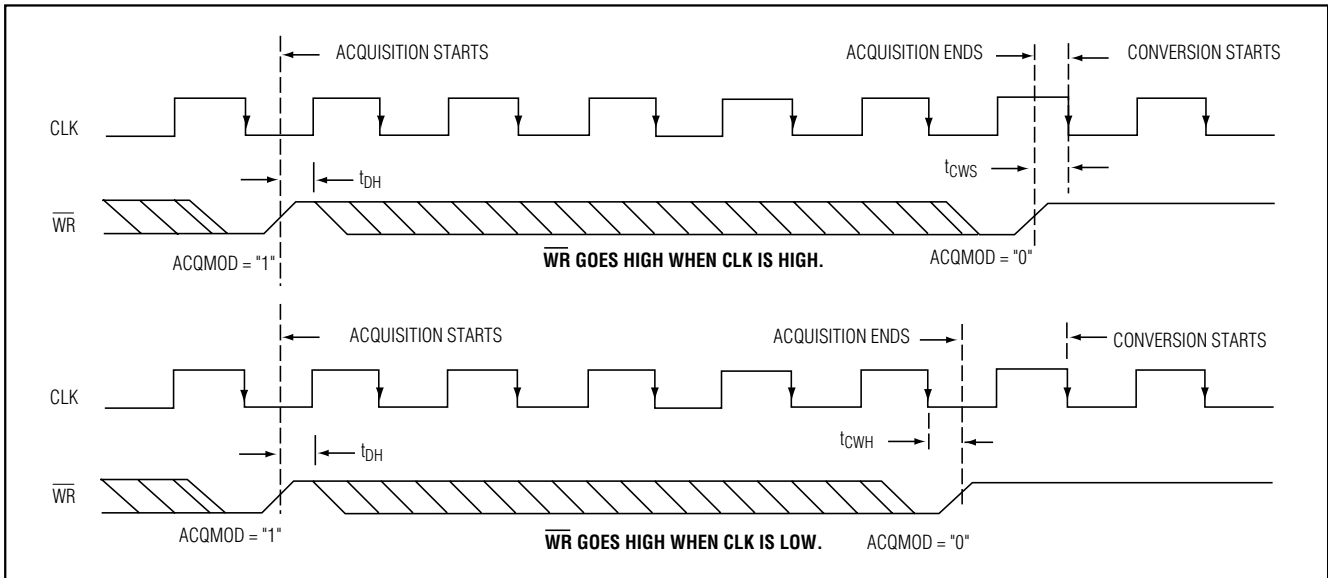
ACQUISITION STARTS

ACQUISITION ENDS

CONVERSION STARTS

CLK

$t_{DH}$

$t_{CWS}$

$\overline{WR}$

ACQMOD = "1"

$\overline{\textbf{WR}}$ **GOES HIGH WHEN CLK IS HIGH.**

ACQMOD = "0"

ACQUISITION STARTS

ACQUISITION ENDS

CONVERSION STARTS

CLK

$t_{CWH}$

$t_{DH}$

$\overline{WR}$

ACQMOD = "1"

$\overline{\textbf{WR}}$ **GOES HIGH WHEN CLK IS LOW.**

ACQMOD = "0"